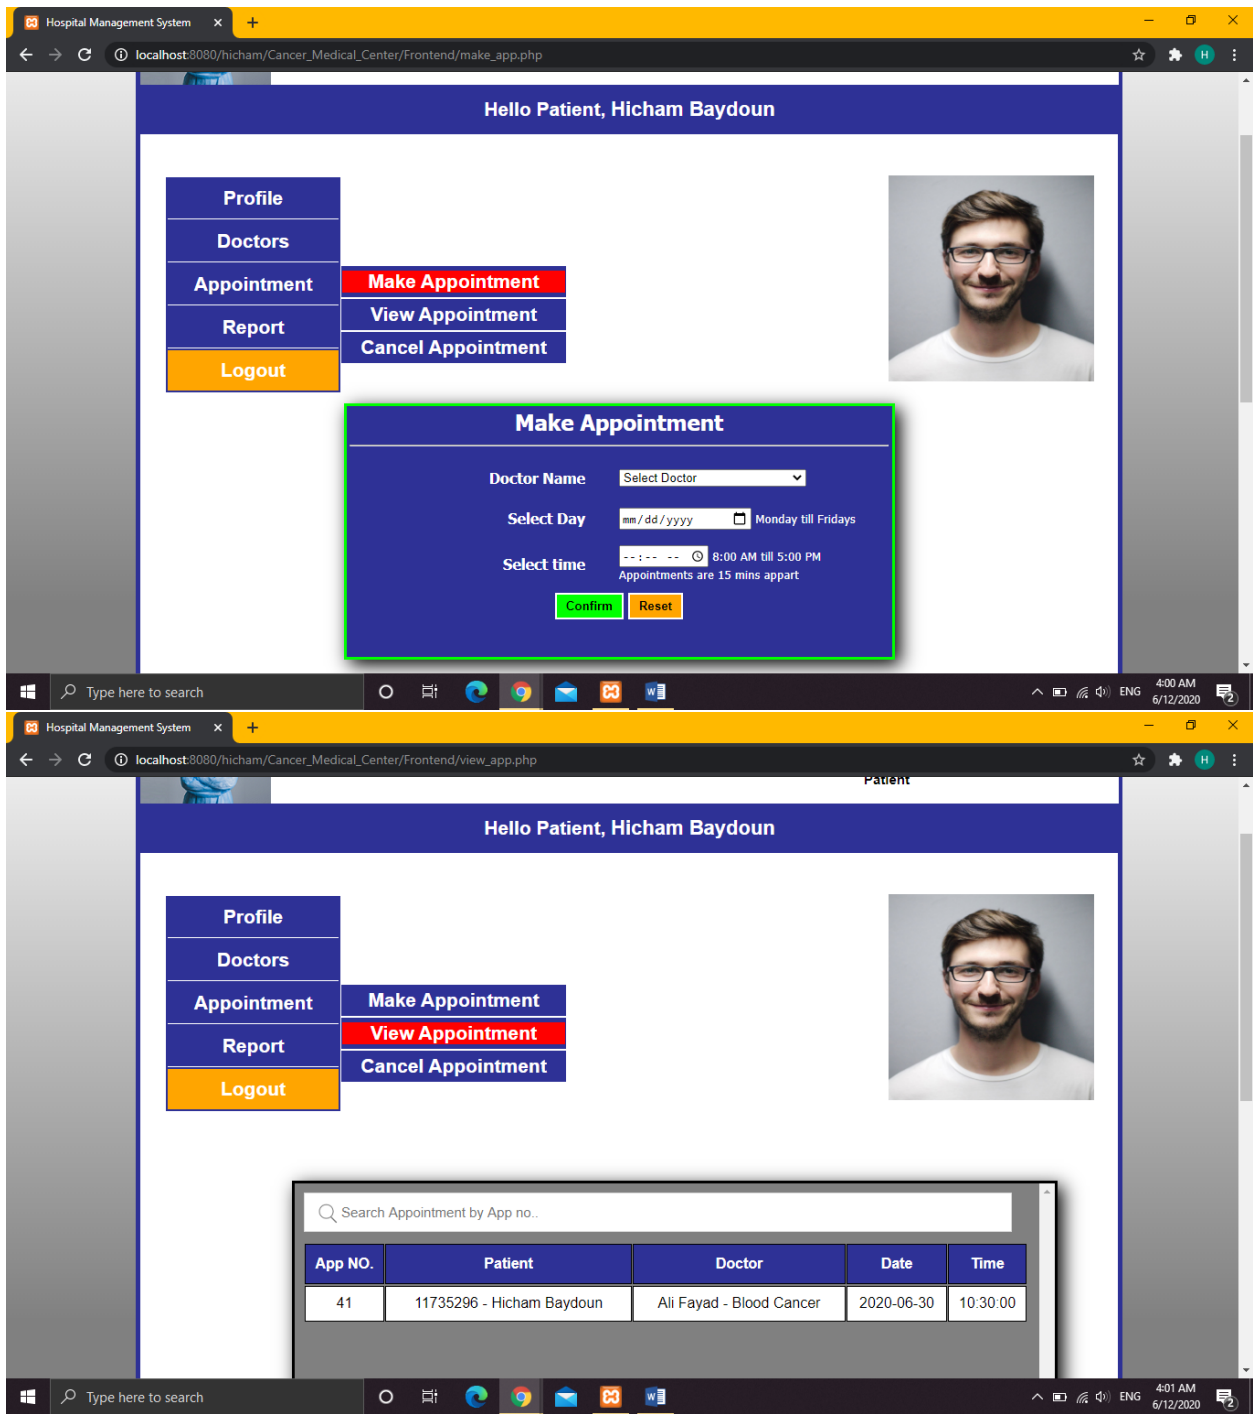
Hospital Management System ×

localhost:8080/hicham/Cancer_Medical_Center/Frontend/make_app.php

Hello Patient, Hicham Baydoun

Profile
Doctors
Appointment
Report
Logout

Make Appointment
View Appointment
Cancel Appointment

Make Appointment

Doctor Name Select Doctor

Select Day mm/dd/yyyy Monday till Fridays

Select time --:-- -- 8:00 AM till 5:00 PM
Appointments are 15 mins appart

Confirm Reset

Type here to search

ENG 4:00 AM 6/12/2020

Hospital Management System ×

localhost:8080/hicham/Cancer_Medical_Center/Frontend/view_app.php

Patient

Hello Patient, Hicham Baydoun

Profile
Doctors
Appointment
Report
Logout

Make Appointment
View Appointment
Cancel Appointment

Search Appointment by App no..

| App NO. | Patient | Doctor | Date | Time |
|---|---|---|---|---|
| 41 | 11735296 - Hicham Baydoun | Ali Fayad - Blood Cancer | 2020-06-30 | 10:30:00 |

Type here to search

ENG 4:01 AM 6/12/2020